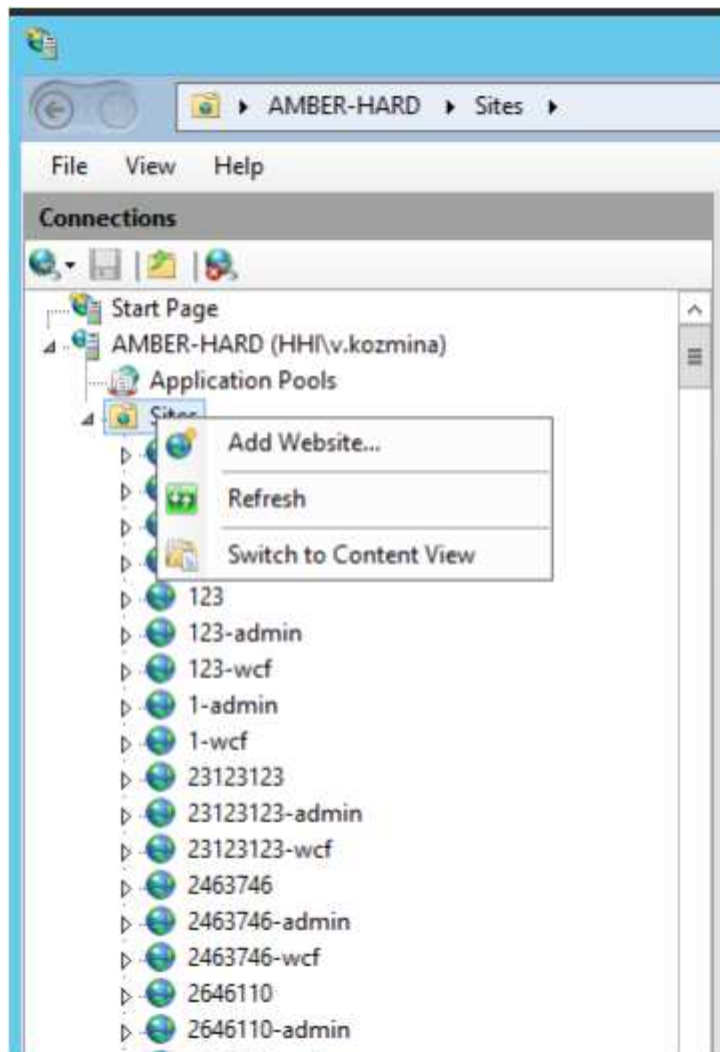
AMBER-HARD ▸ Sites ▸

File View Help

Connections

Start Page
AMBER-HARD (HHI\v.kozmina)
Application Pools
Sites

Add Website...
Refresh
Switch to Content View

123
123-admin
123-wcf
1-admin
1-wcf
23123123
23123123-admin
23123123-wcf
2463746
2463746-admin
2463746-wcf
2646110
2646110-admin